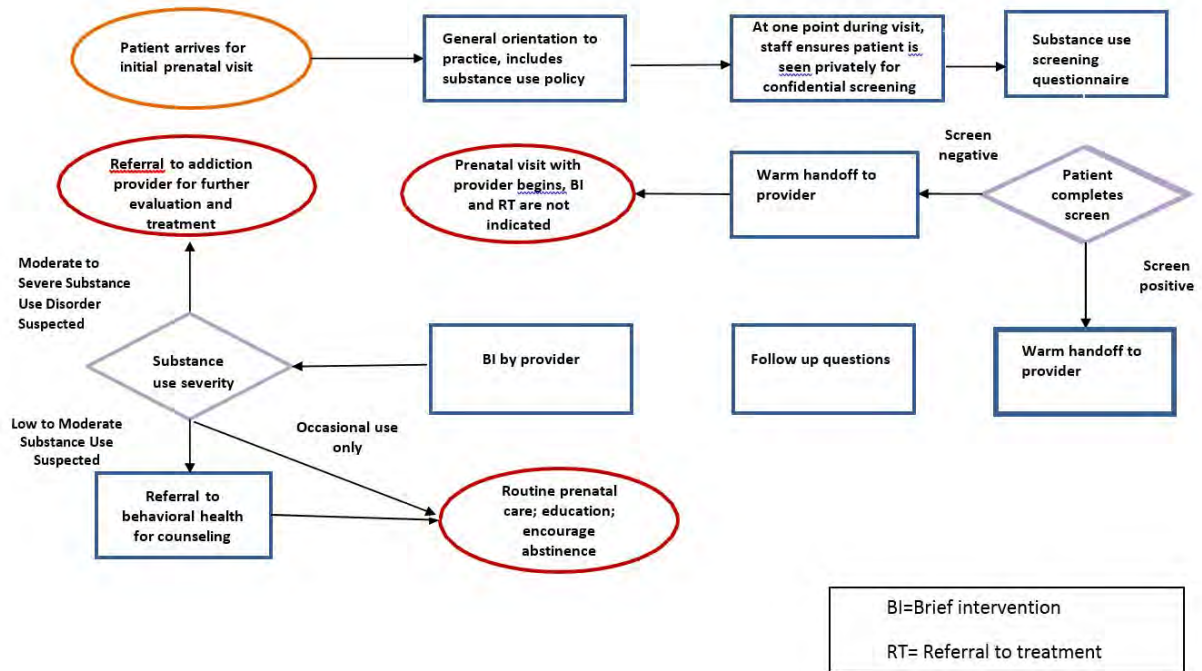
Patient arrives for initial prenatal visit

General orientation to practice, includes substance use policy

At one point during visit, staff ensures patient is seen privately for confidential screening

Substance use screening questionnaire

Screen negative

Patient completes screen

Warm handoff to provider

Prenatal visit with provider begins, BI and RT are not indicated

Referral to addiction provider for further evaluation and treatment

Screen positive

Warm handoff to provider

Follow up questions

BI by provider

Moderate to Severe Substance Use Disorder Suspected

Substance use severity

Low to Moderate Substance Use Suspected

Occasional use only

Referral to behavioral health for counseling

Routine prenatal care; education; encourage abstinence

BI=Brief intervention

RT= Referral to treatment